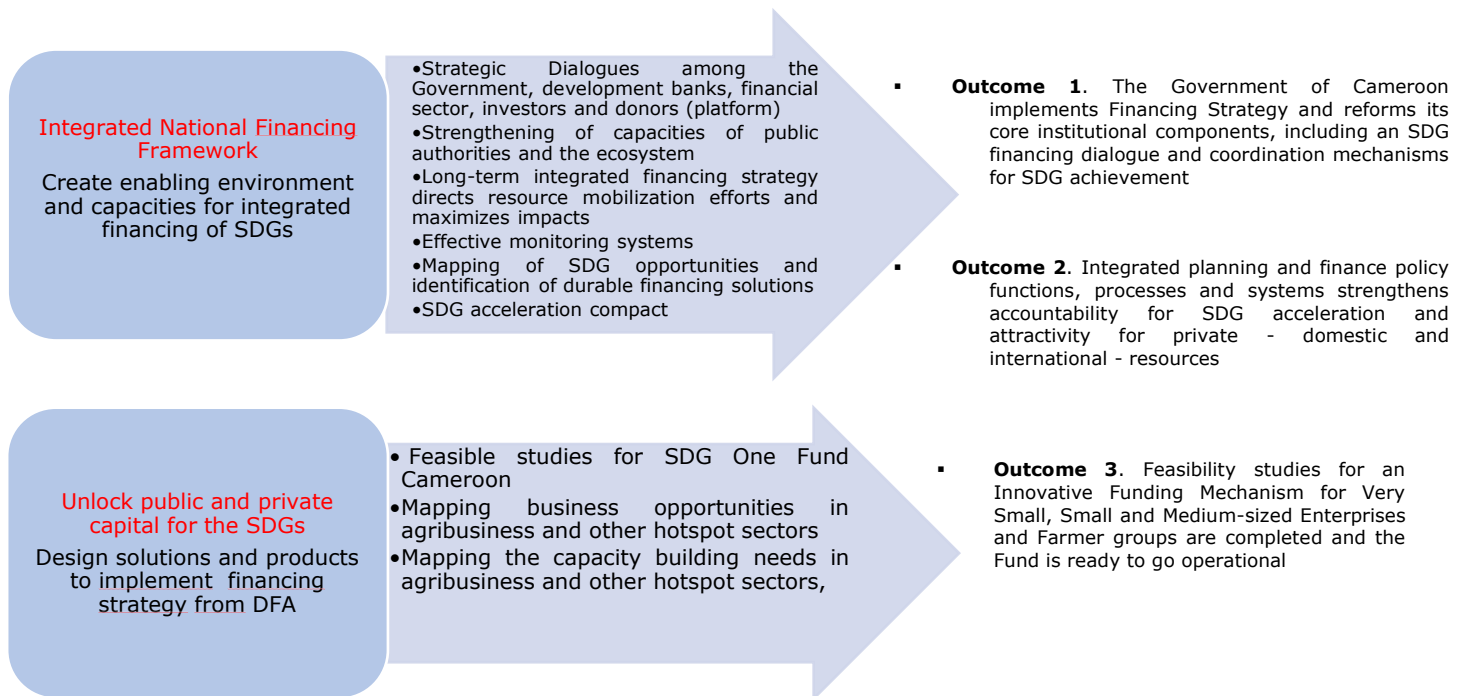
Integrated National Financing Framework

Create enabling environment and capacities for integrated financing of SDGs

•Strategic Dialogues among the Government, development banks, financial sector, investors and donors (platform)
•Strengthening of capacities of public authorities and the ecosystem
•Long-term integrated financing strategy directs resource mobilization efforts and maximizes impacts
•Effective monitoring systems
•Mapping of SDG opportunities and identification of durable financing solutions
•SDG acceleration compact

▪ **Outcome 1**. The Government of Cameroon implements Financing Strategy and reforms its core institutional components, including an SDG financing dialogue and coordination mechanisms for SDG achievement

▪ **Outcome 2**. Integrated planning and finance policy functions, processes and systems strengthens accountability for SDG acceleration and attractivity for private - domestic and international - resources

Unlock public and private capital for the SDGs

Design solutions and products to implement financing strategy from DFA

• Feasible studies for SDG One Fund Cameroon
•Mapping business opportunities in agribusiness and other hotspot sectors
•Mapping the capacity building needs in agribusiness and other hotspot sectors,

▪ **Outcome 3**. Feasibility studies for an Innovative Funding Mechanism for Very Small, Small and Medium-sized Enterprises and Farmer groups are completed and the Fund is ready to go operational